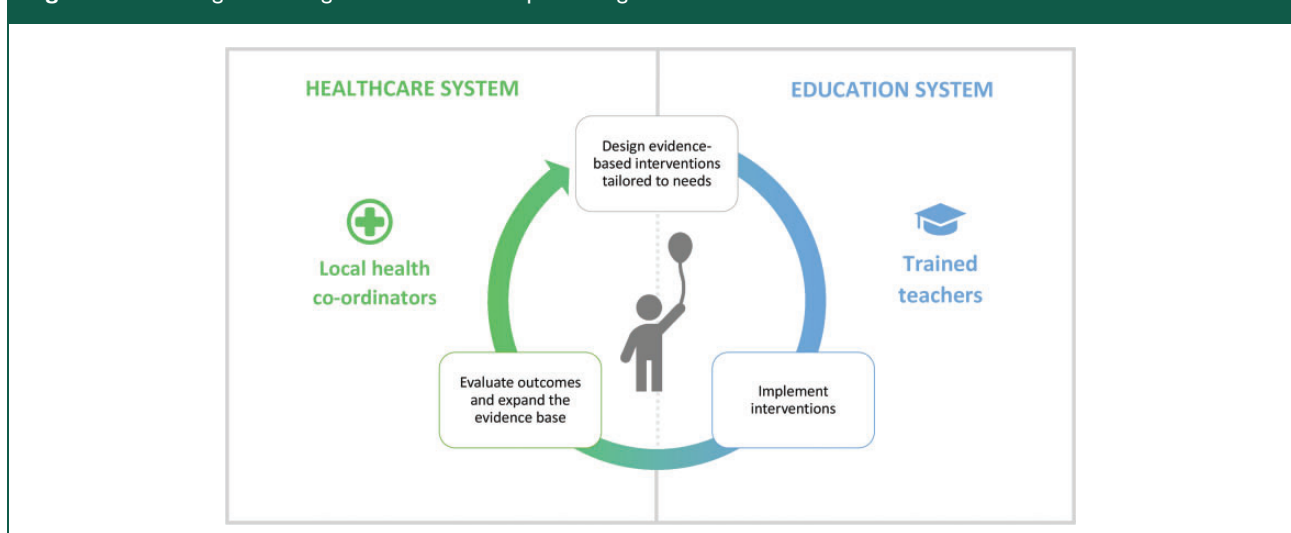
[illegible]

HEALTHCARE SYSTEM

EDUCATION SYSTEM

Design evidence-based interventions tailored to needs

Local health co-ordinators

Trained teachers

Evaluate outcomes and expand the evidence base

Implement interventions